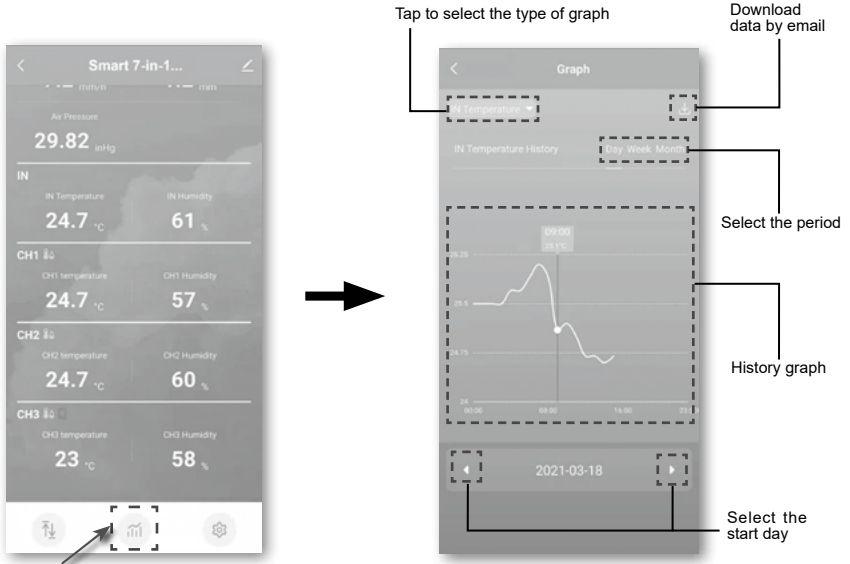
Smart 7-in-1...

mm/h mm

Air Pressure

29.82 inHg

IN

IN Temperature

24.7 °C

IN Humidity

61 %

CH1

CH1 temperature

24.7 °C

CH1 Humidity

57 %

CH2

CH2 temperature

24.7 °C

CH2 Humidity

60 %

CH3

CH3 temperature

23 °C

CH3 Humidity

58 %

Tap to select the type of graph

Download data by email

Graph

IN Temperature

IN Temperature History

Day Week Month

Select the period

09:00

25.2°C

25.25

25.5

24.75

24

00:00

08:00

16:00

23:59

History graph

2021-03-18

Select the start day